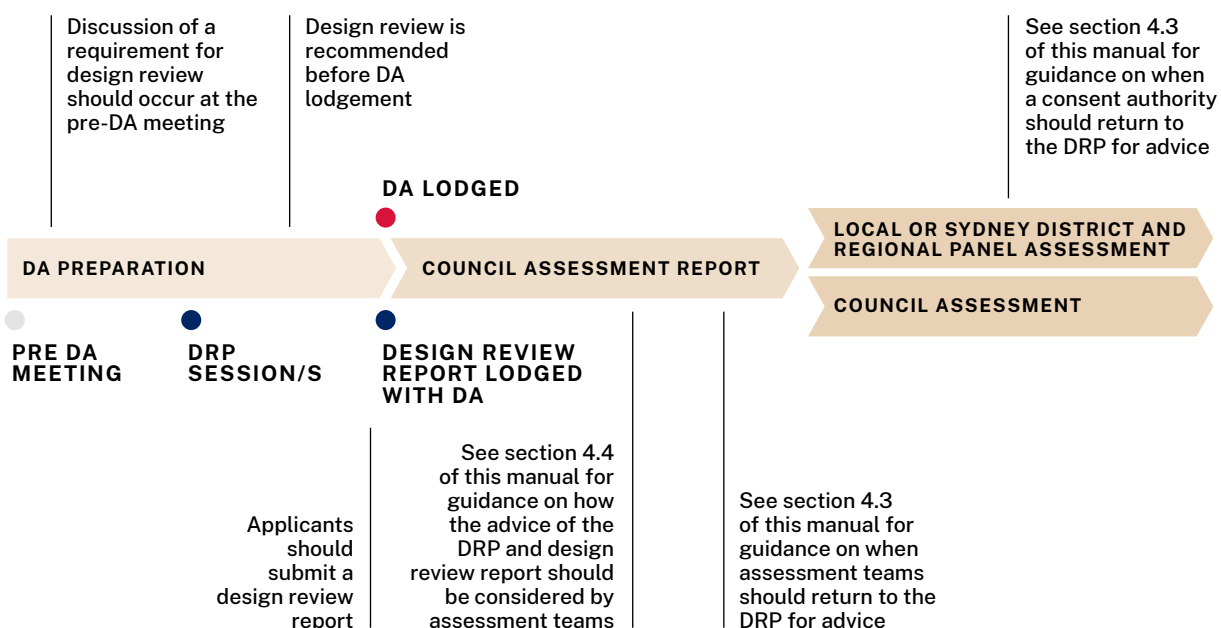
Discussion of a requirement for design review should occur at the pre-DA meeting

Design review is recommended before DA lodgement

See section 4.3 of this manual for guidance on when a consent authority should return to the DRP for advice

DA LODGED

DA PREPARATION

COUNCIL ASSESSMENT REPORT

LOCAL OR SYDNEY DISTRICT AND REGIONAL PANEL ASSESSMENT

COUNCIL ASSESSMENT

PRE DA MEETING

DRP SESSION/S

DESIGN REVIEW REPORT LODGED WITH DA

Applicants should submit a design review report

See section 4.4 of this manual for guidance on how the advice of the DRP and design review report should be considered by assessment teams

See section 4.3 of this manual for guidance on when assessment teams should return to the DRP for advice